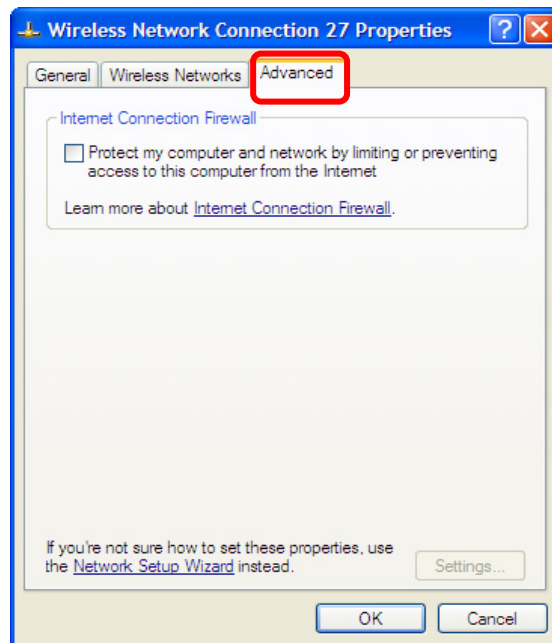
Wireless Network Connection 27 Properties

?

General | Wireless Networks | Advanced

Internet Connection Firewall

Protect my computer and network by limiting or preventing access to this computer from the Internet

Learn more about Internet Connection Firewall.

If you're not sure how to set these properties, use the Network Setup Wizard instead.

Settings...

OK

Cancel